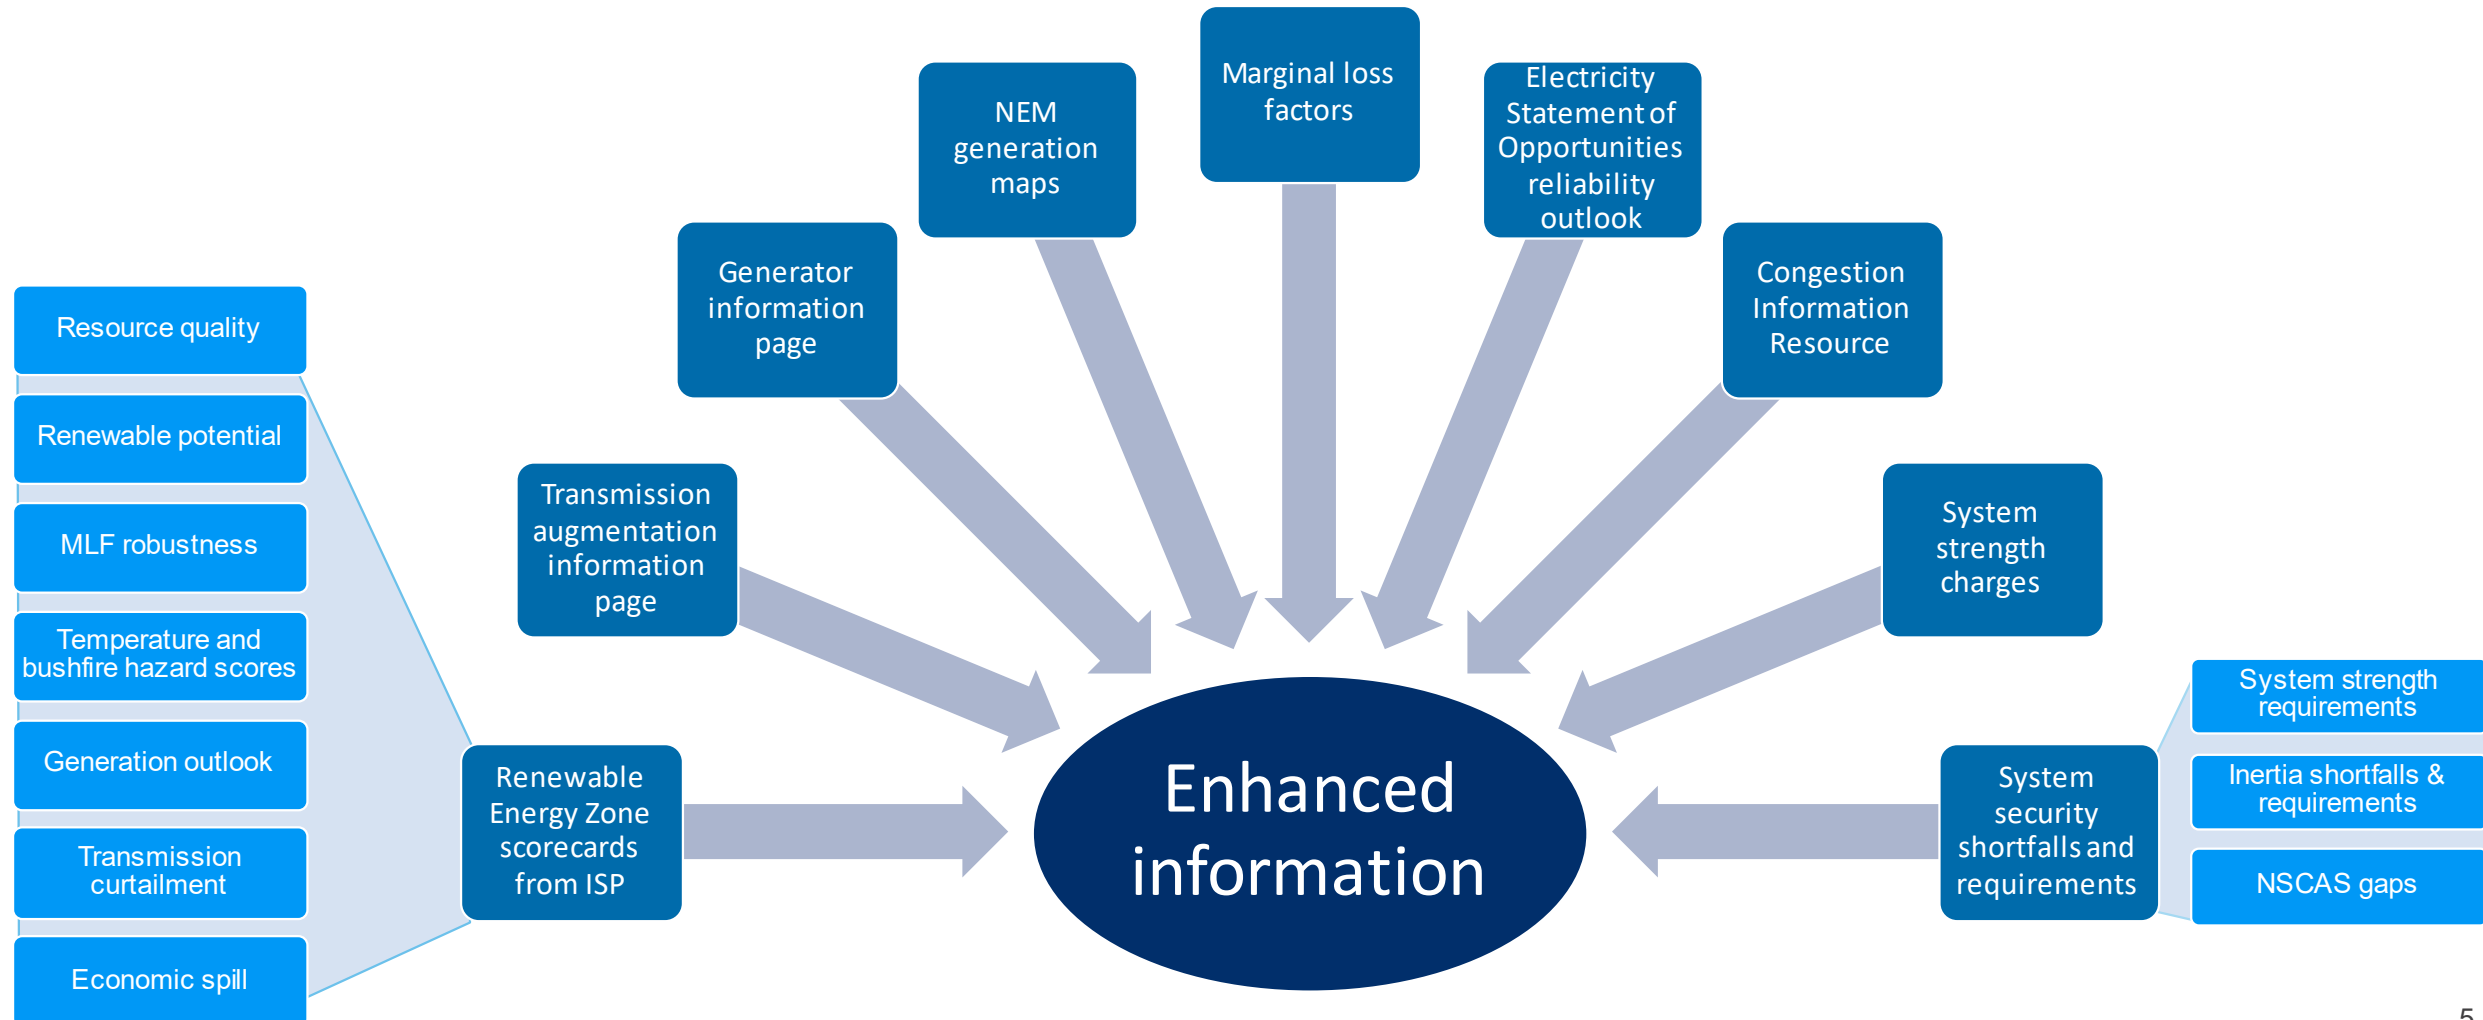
Resource quality

Renewable potential

MLF robustness

Temperature and bushfire hazard scores

Generation outlook

Transmission curtailment

Economic spill

Renewable Energy Zone scorecards from ISP

Transmission augmentation information page

Generator information page

NEM generation maps

Marginal loss factors

Electricity Statement of Opportunities reliability outlook

Congestion Information Resource

System strength charges

System security shortfalls and requirements

System strength requirements

Inertia shortfalls & requirements

NSCAS gaps

Enhanced information

5